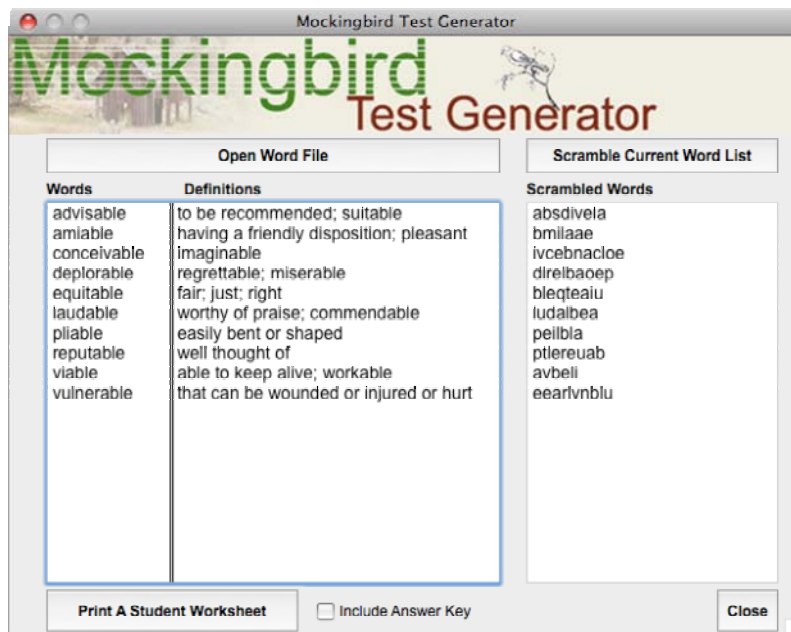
Mockingbird Test Generator

Mockingbird
Test Generator

Open Word File

Scramble Current Word List

Words
Definitions

| Words | Definitions |
|---|---|
| advisable | to be recommended; suitable |
| amiable | having a friendly disposition; pleasant |
| conceivable | imaginable |
| deplorable | regrettable; miserable |
| equitable | fair; just; right |
| laudable | worthy of praise; commendable |
| pliable | easily bent or shaped |
| reputable | well thought of |
| viable | able to keep alive; workable |
| vulnerable | that can be wounded or injured or hurt |

Scrambled Words

absdivela
bmilaae
ivcebnacloe
dlrelbaoep
bleqteaiu
ludalbea
peilbla
ptlereuab
avbeli
eearlvnblu

Print A Student Worksheet

Include Answer Key

Close